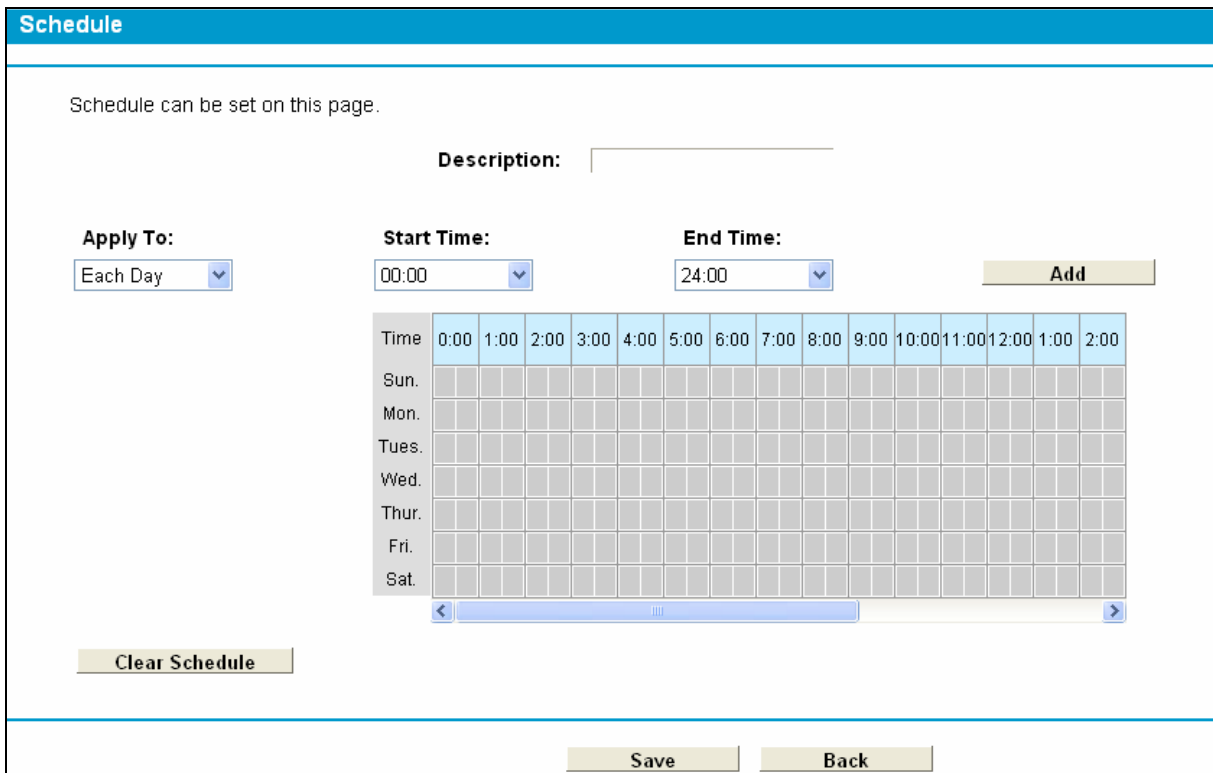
Schedule

Schedule can be set on this page.

Description:

Apply To:
Each Day

Start Time:
00:00

End Time:
24:00

Add

| Time | 0:00 | 1:00 | 2:00 | 3:00 | 4:00 | 5:00 | 6:00 | 7:00 | 8:00 | 9:00 | 10:00 | 11:00 | 12:00 | 1:00 | 2:00 |
|---|---|---|---|---|---|---|---|---|---|---|---|---|---|---|---|
| Sun. | | | | | | | | | | | | | | | |
| Mon. | | | | | | | | | | | | | | | |
| Tues. | | | | | | | | | | | | | | | |
| Wed. | | | | | | | | | | | | | | | |
| Thur. | | | | | | | | | | | | | | | |
| Fri. | | | | | | | | | | | | | | | |
| Sat. | | | | | | | | | | | | | | | |

Clear Schedule

Save Back